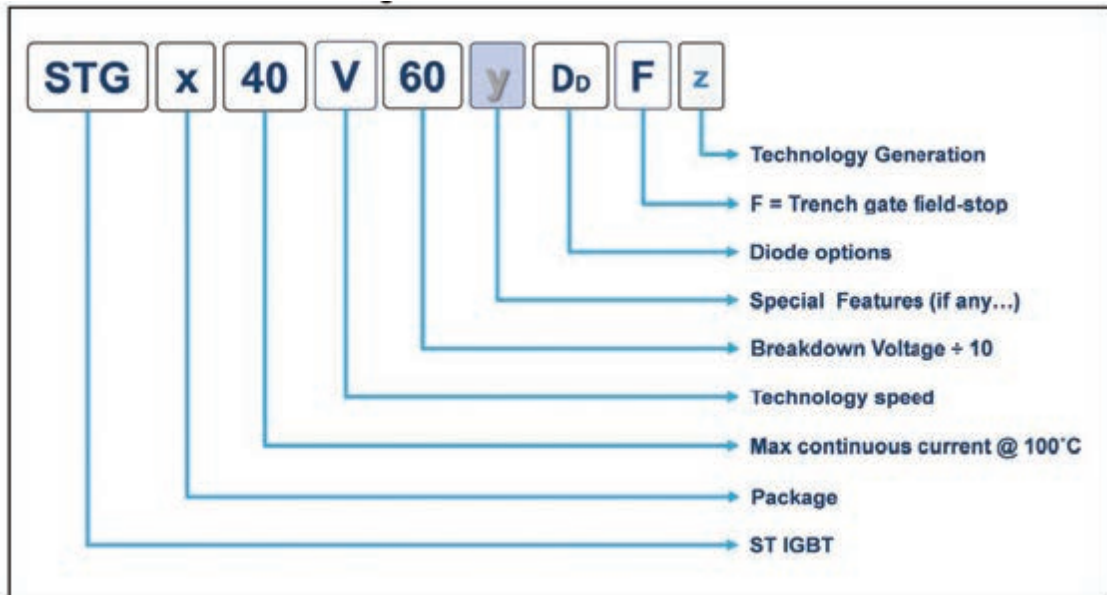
STG x 40 V 60 y $D_D$ F z

Technology Generation

F = Trench gate field-stop

Diode options

Special Features (if any...)

Breakdown Voltage ÷ 10

Technology speed

Max continuous current @ 100˚C

Package

ST IGBT